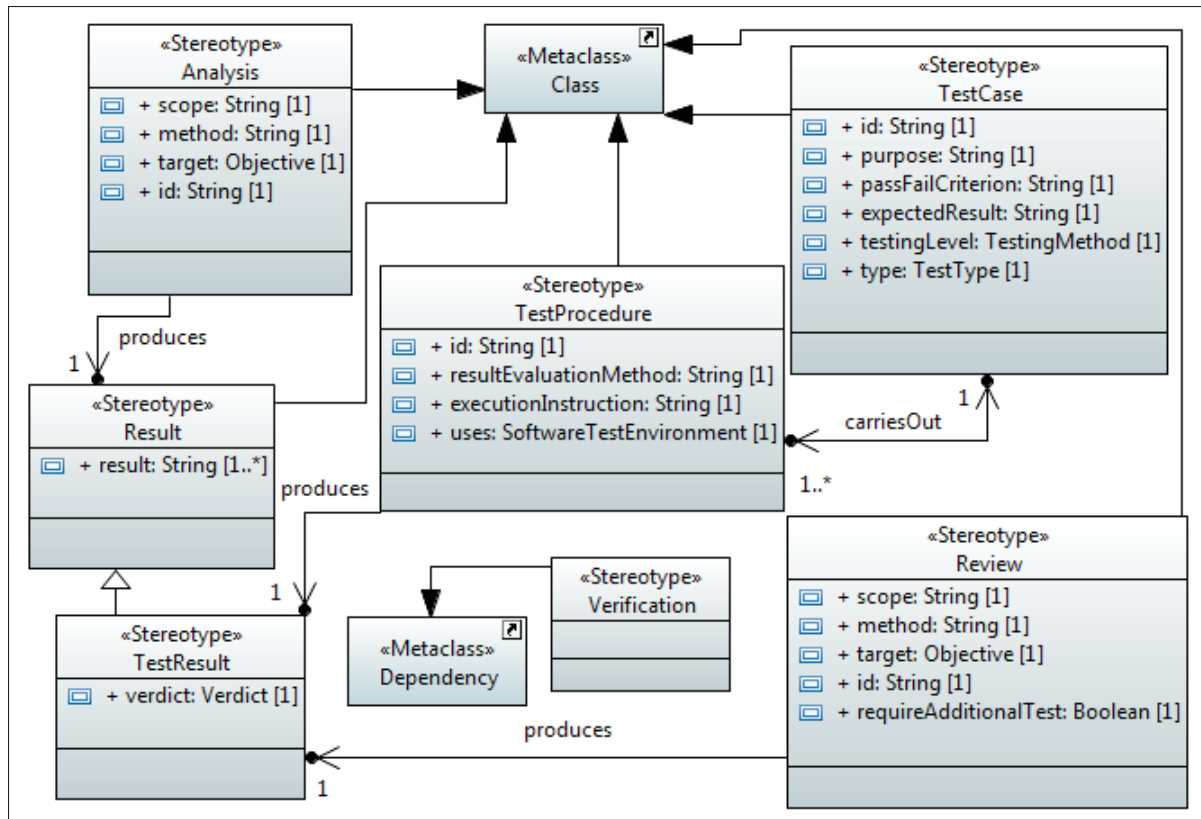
«Stereotype»
Analysis
+ scope: String [1]
+ method: String [1]
+ target: Objective [1]
+ id: String [1]

«Metaclass»
Class

«Stereotype»
TestCase
+ id: String [1]
+ purpose: String [1]
+ passFailCriterion: String [1]
+ expectedResult: String [1]
+ testingLevel: TestingMethod [1]
+ type: TestType [1]

produces
1

«Stereotype»
TestProcedure
+ id: String [1]
+ resultEvaluationMethod: String [1]
+ executionInstruction: String [1]
+ uses: SoftwareTestEnvironment [1]

«Stereotype»
Result
+ result: String [1..*]

1
carriesOut
1..*

produces

«Stereotype»
Review
+ scope: String [1]
+ method: String [1]
+ target: Objective [1]
+ id: String [1]
+ requireAdditionalTest: Boolean [1]

1

«Stereotype»
Verification

«Metaclass»
Dependency

«Stereotype»
TestResult
+ verdict: Verdict [1]

produces
1